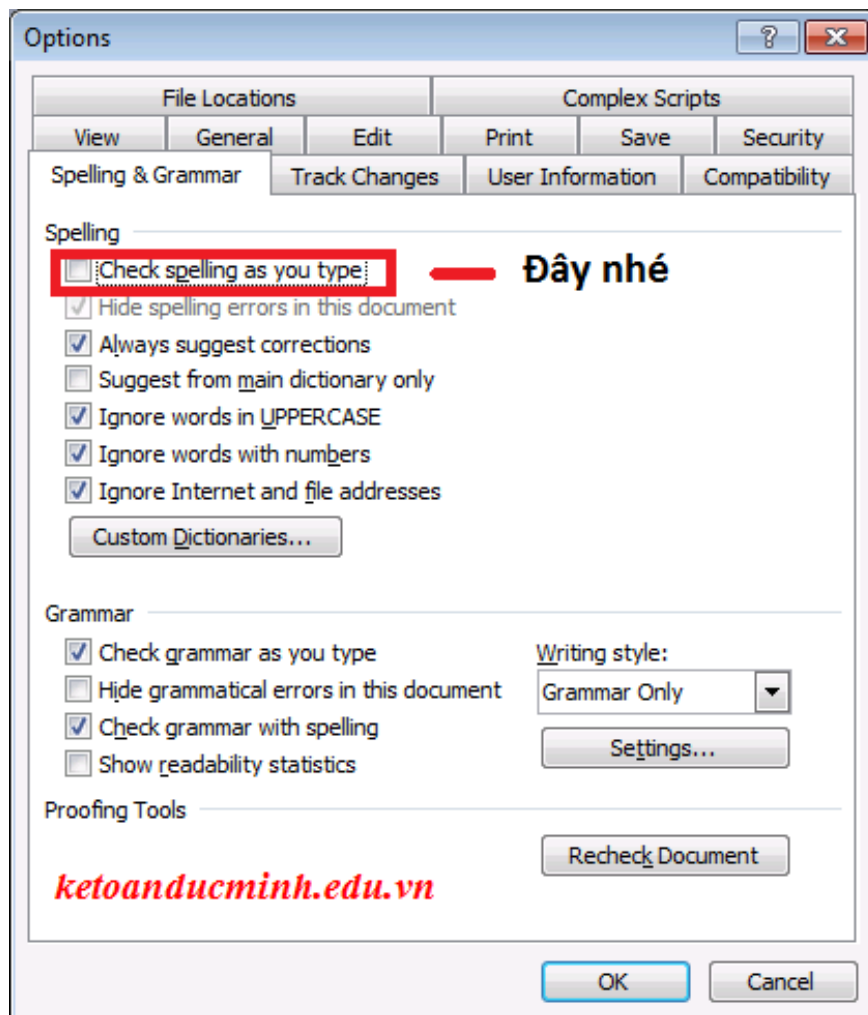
Options

?

File Locations
Complex Scripts
View
General
Edit
Print
Save
Security
Spelling & Grammar
Track Changes
User Information
Compatibility

Spelling

Check spelling as you type

Đây nhé

Hide spelling errors in this document
Always suggest corrections
Suggest from main dictionary only
Ignore words in UPPERCASE
Ignore words with numbers
Ignore Internet and file addresses

Custom Dictionaries...

Grammar

Check grammar as you type
Hide grammatical errors in this document
Check grammar with spelling
Show readability statistics

Writing style:
Grammar Only

Settings...

Proofing Tools

Recheck Document

ketoanducminh.edu.vn

OK
Cancel